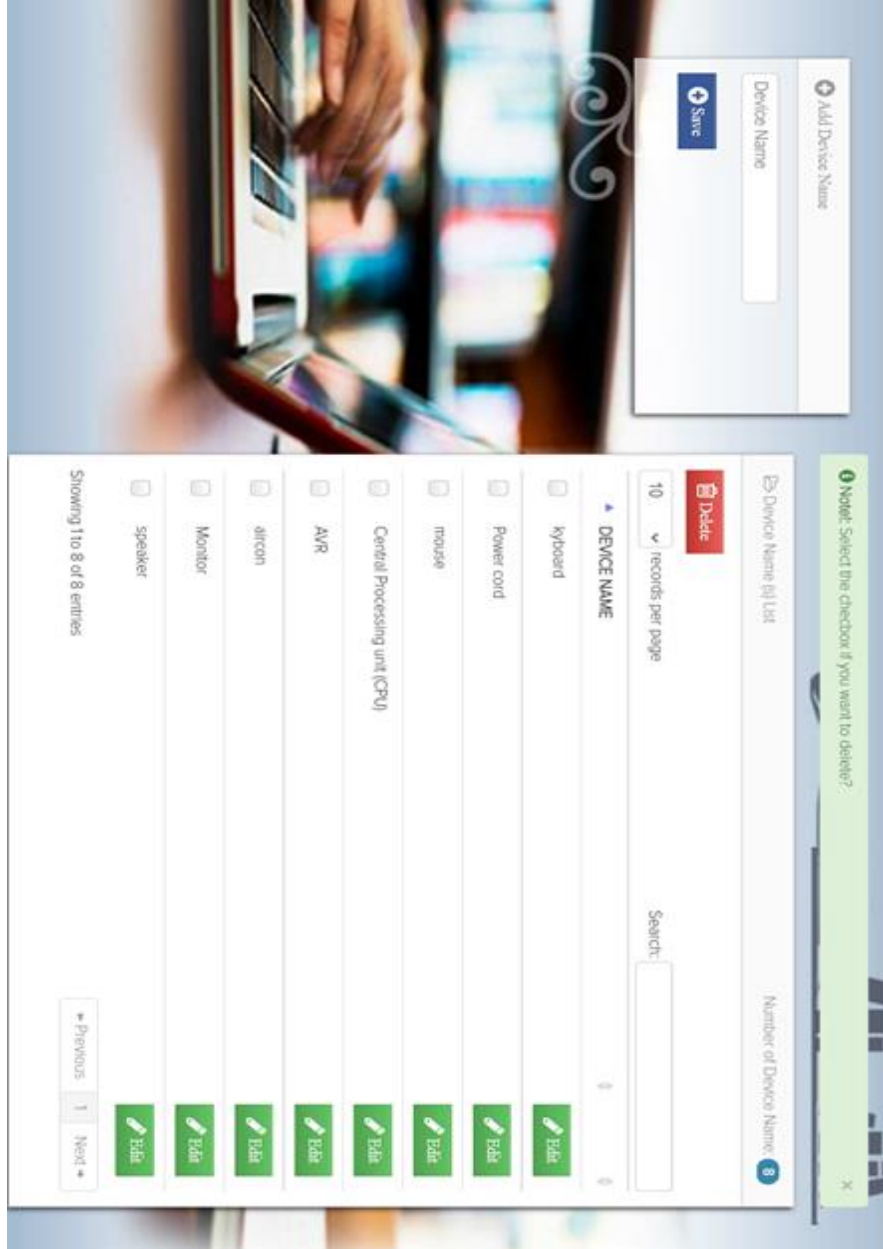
Add Device Name

Device Name

Save

Note! Select the checbox if you want to delete?

×

Device Name (s) List

Number of Device Name 8

Delete

10 records per page

Search:

| | DEVICE NAME | |
|---|---|---|
| | kyboard | Edit |
| | Power cord | Edit |
| | mouse | Edit |
| | Central Processing unit (CPU) | Edit |
| | AVR | Edit |
| | aircon | Edit |
| | Monitor | Edit |
| | speaker | Edit |

Showing 1 to 8 of 8 entries

← Previous 1 Next →